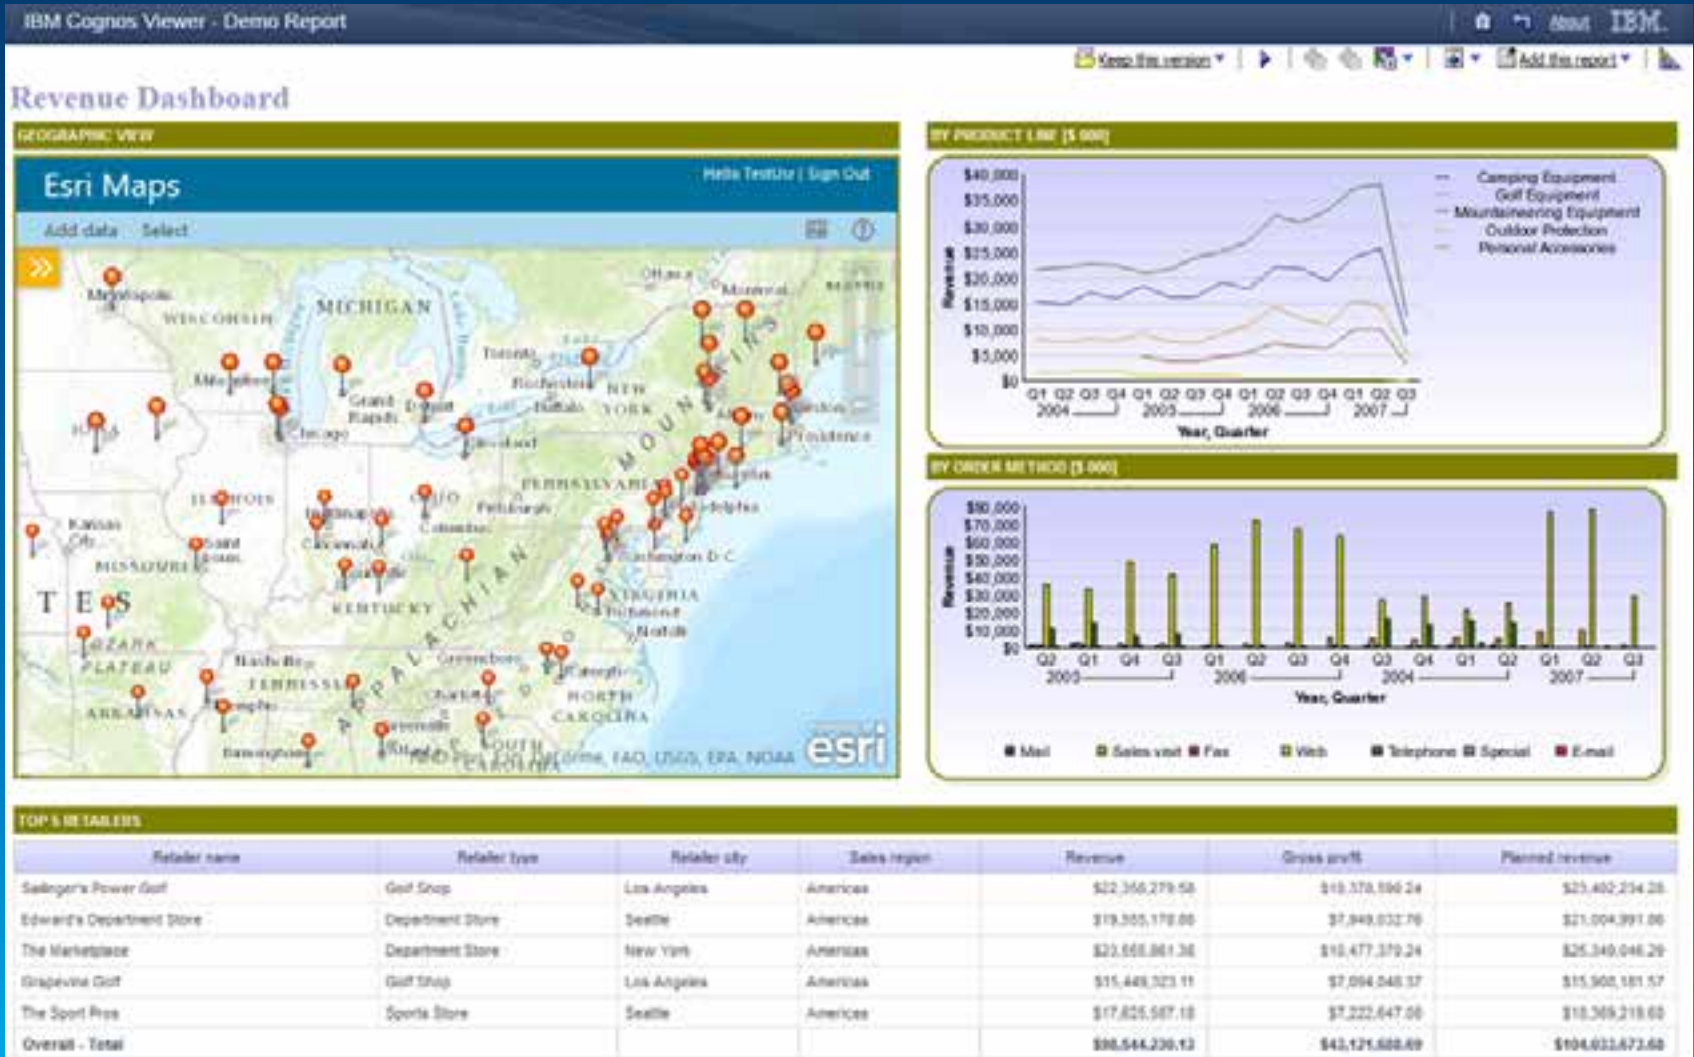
IBM Cognos Viewer - Demo Report

About IBM.

Keep this version | Add this report

Revenue Dashboard

GEOGRAPHIC VIEW

Esri Maps

Hello TestUsr | Sign Out

Add data Select

Minneapolis WISCONSIN MICHIGAN Milwaukee Grand Rapids Detroit Toronto Ottawa Montreal Rochester NEW YORK Buffalo Boston Providence Chicago Cleveland PENNSYLVANIA Pittsburgh Philadelphia ILLINOIS OHIO Indianapolis Columbus Kansas City Saint Louis MISSOURI Cincinnati Washington D.C. KENTUCKY VIRGINIA Richmond Norfolk TES OZARK PLATEAU Nashville TENNESSEE Greensboro Charlotte NORTH CAROLINA ARKANSAS Memphis Birmingham Greenville SOUTH CAROLINA APPALACHIAN MOUNTAINS MAINE

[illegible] Esri, FAO, USGS, EPA, NOAA esri

BY PRODUCT LINE [$ 000]

$40,000 $35,000 $30,000 $25,000 $20,000 $15,000 $10,000 $5,000 $0

Revenue

Camping Equipment
Golf Equipment
Mountaineering Equipment
Outdoor Protection
Personal Accessories

Q1 Q2 Q3 Q4 Q1 Q2 Q3 Q4 Q1 Q2 Q3 Q4 Q1 Q2 Q3
2004 2005 2006 2007

Year, Quarter

BY ORDER METHOD [$ 000]

$80,000 $70,000 $60,000 $50,000 $40,000 $30,000 $20,000 $10,000 $0

Revenue

Q2 Q1 Q4 Q3 Q1 Q2 Q3 Q4 Q3 Q4 Q1 Q2 Q1 Q2 Q3
2005 2006 2004 2007

Year, Quarter

Mail Sales visit Fax Web Telephone Special E-mail

TOP 5 RETAILERS

| Retailer name | Retailer type | Retailer city | Sales region | Revenue | Gross profit | Planned revenue |
|---|---|---|---|---|---|---|
| Salinger's Power Golf | Golf Shop | Los Angeles | Americas | $22,358,279.58 | $10,378,590.24 | $23,402,234.26 |
| Edward's Department Store | Department Store | Seattle | Americas | $19,555,170.88 | $7,949,032.76 | $21,004,991.06 |
| The Marketplace | Department Store | New York | Americas | $23,555,861.36 | $10,477,370.24 | $25,349,046.29 |
| Grapevine Golf | Golf Shop | Los Angeles | Americas | $15,449,323.11 | $7,094,040.37 | $15,908,181.57 |
| The Sport Pros | Sports Store | Seattle | Americas | $17,625,507.18 | $7,222,647.08 | $18,369,219.65 |
| Overall - Total | | | | $98,544,230.12 | $43,121,680.69 | $104,033,673.60 |